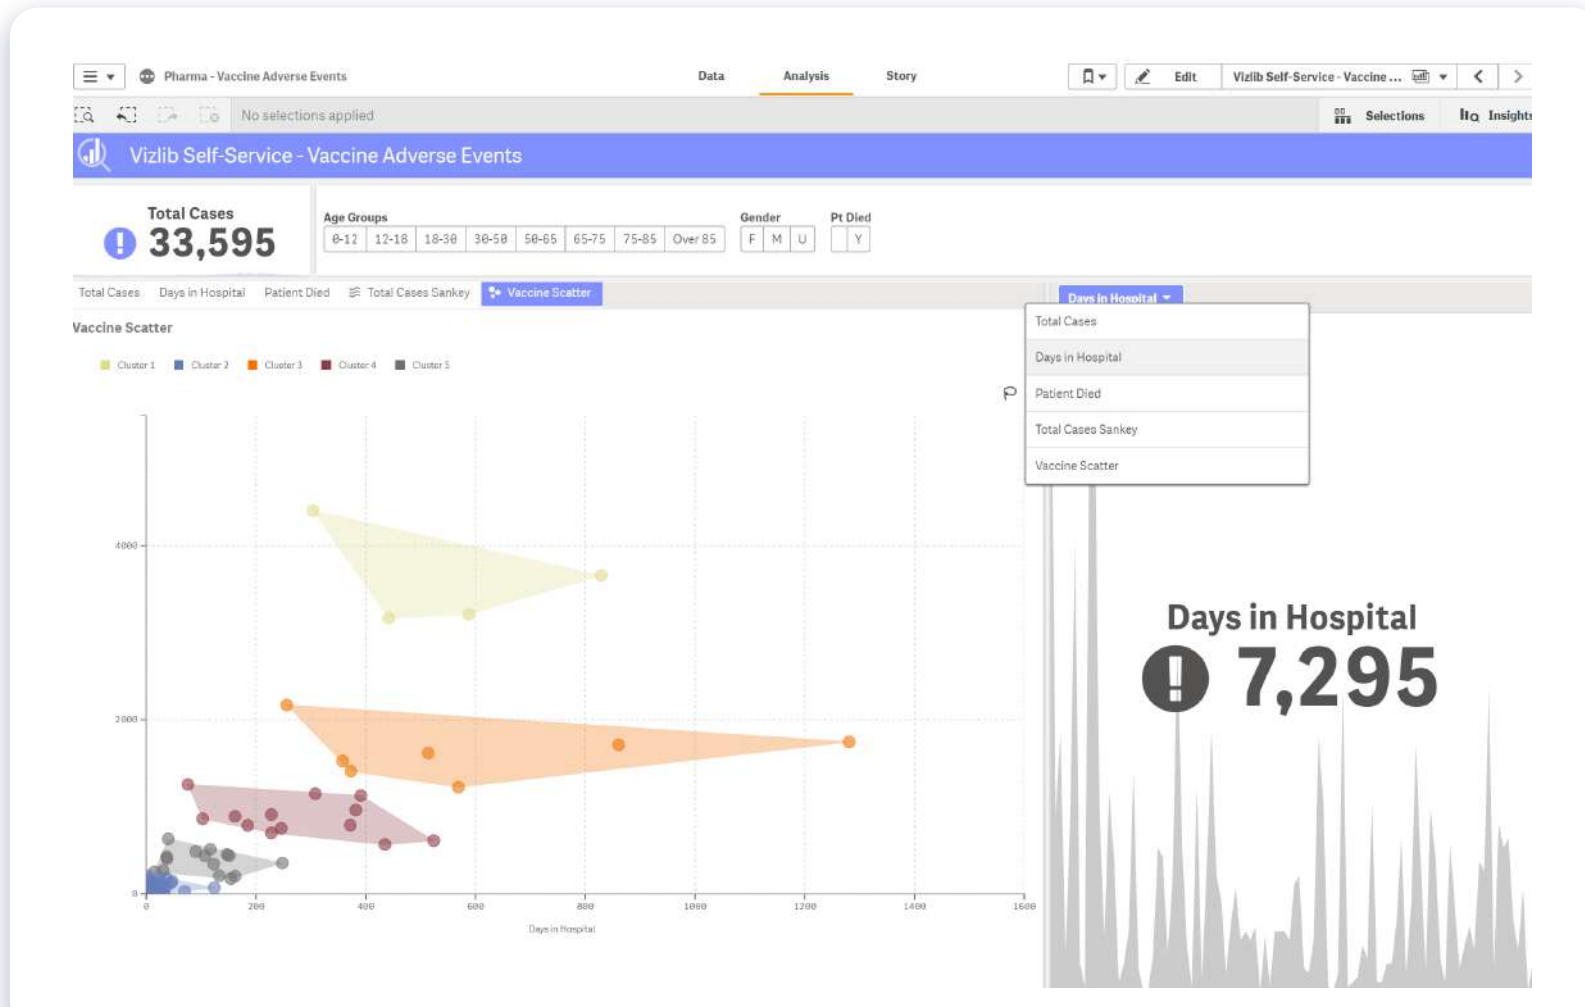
Pharma - Vaccine Adverse Events

Data Analysis Story

Edit Vizlib Self-Service - Vaccine ...

No selections applied

Selections Insights

Vizlib Self-Service - Vaccine Adverse Events

Total Cases
33,595

Age Groups
0-12 | 12-18 | 18-30 | 30-50 | 50-65 | 65-75 | 75-85 | Over 85

Gender
F | M | U

Pt Died
Y

Total Cases Days in Hospital Patient Died Total Cases Sankey Vaccine Scatter

Days in Hospital

Total Cases
Days in Hospital
Patient Died
Total Cases Sankey
Vaccine Scatter

Vaccine Scatter

Cluster 1 Cluster 2 Cluster 3 Cluster 4 Cluster 5

4000
2000
0

0 200 400 600 800 1000 1200 1400 1600

Days in Hospital

Days in Hospital
7,295